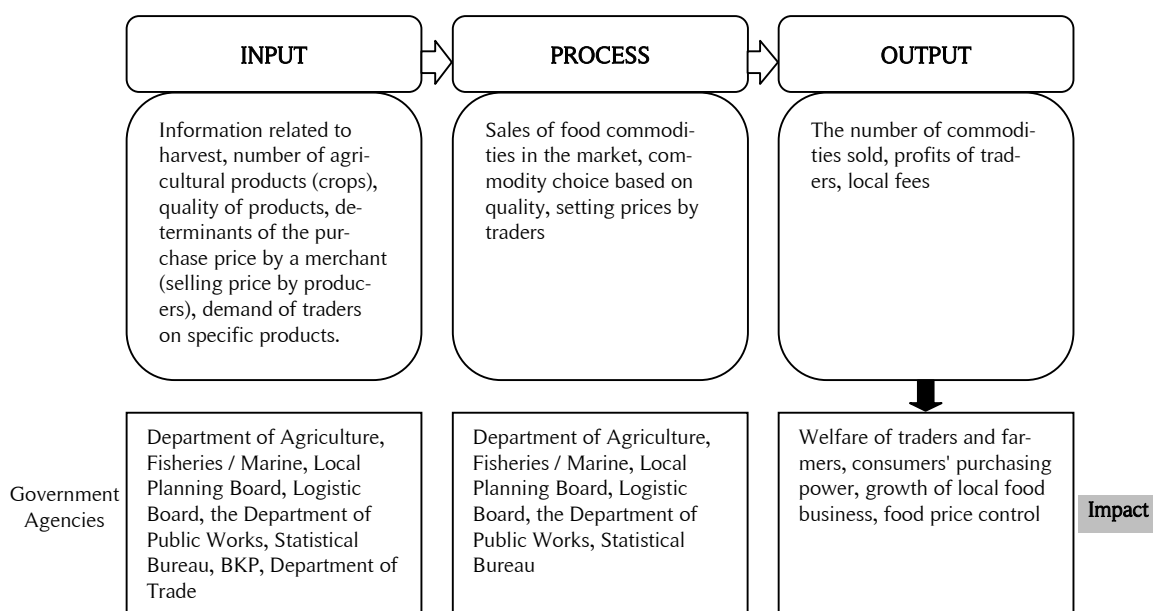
INPUT

PROCESS

OUTPUT

Information related to harvest, number of agricultural products (crops), quality of products, determinants of the purchase price by a merchant (selling price by producers), demand of traders on specific products.

Sales of food commodities in the market, commodity choice based on quality, setting prices by traders

The number of commodities sold, profits of traders, local fees

Government Agencies

Department of Agriculture, Fisheries / Marine, Local Planning Board, Logistic Board, the Department of Public Works, Statistical Bureau, BKP, Department of Trade

Department of Agriculture, Fisheries / Marine, Local Planning Board, Logistic Board, the Department of Public Works, Statistical Bureau

Welfare of traders and farmers, consumers' purchasing power, growth of local food business, food price control

Impact